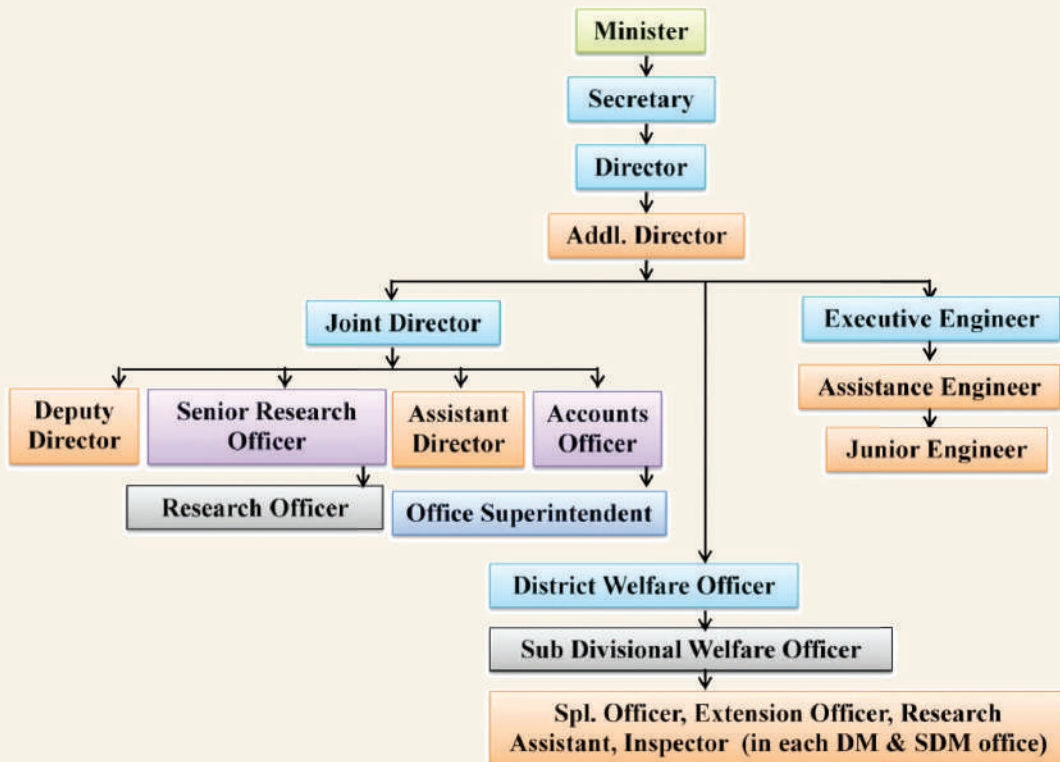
Minister

Secretary

Director

Addl. Director

Joint Director

Executive Engineer

Assistance Engineer

Junior Engineer

Deputy Director

Senior Research Officer

Assistant Director

Accounts Officer

Research Officer

Office Superintendent

District Welfare Officer

Sub Divisional Welfare Officer

Spl. Officer, Extension Officer, Research Assistant, Inspector (in each DM & SDM office)